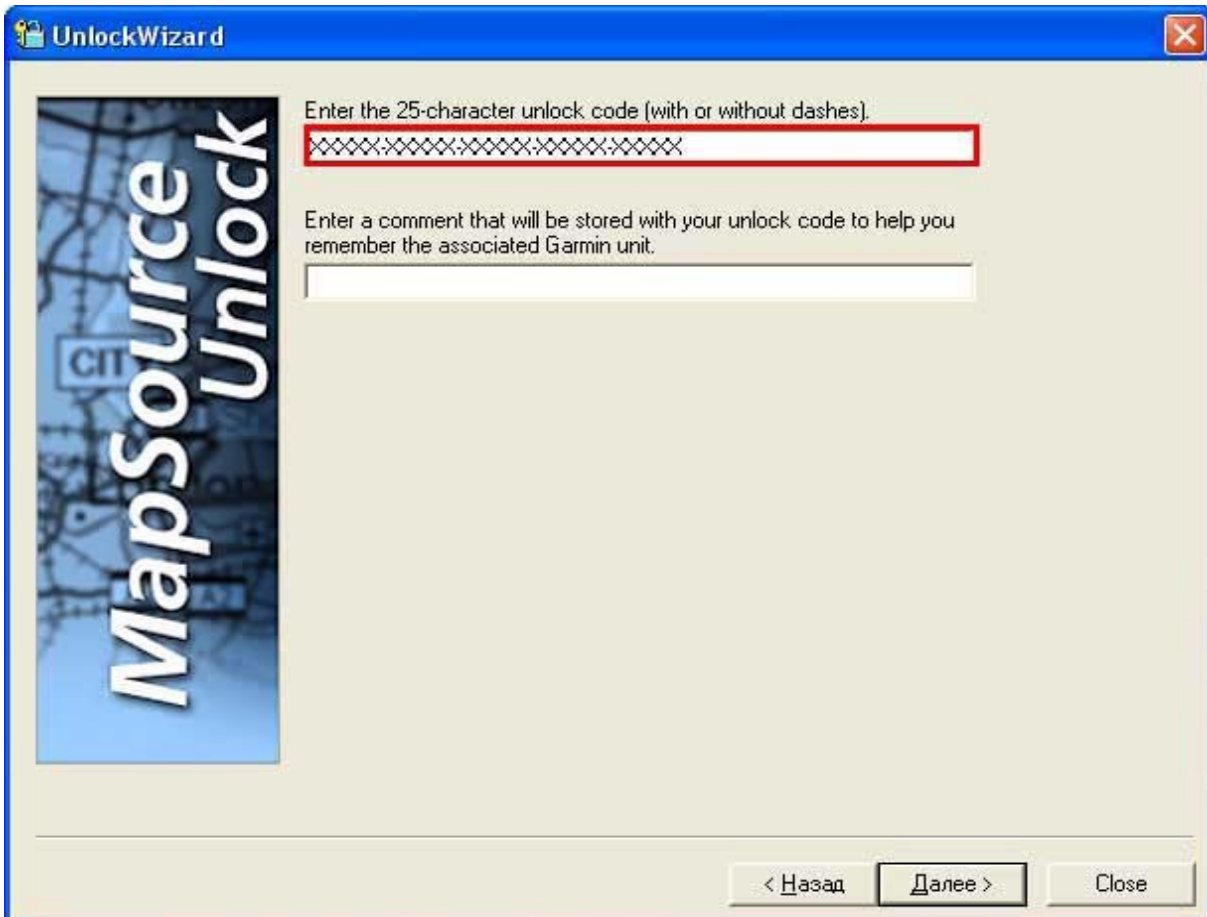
UnlockWizard

MapSource Unlock

CIT

Enter the 25-character unlock code (with or without dashes).

XXXXX-XXXXX-XXXXX-XXXXX-XXXXX

Enter a comment that will be stored with your unlock code to help you remember the associated Garmin unit.

< Назад

Далее >

Close